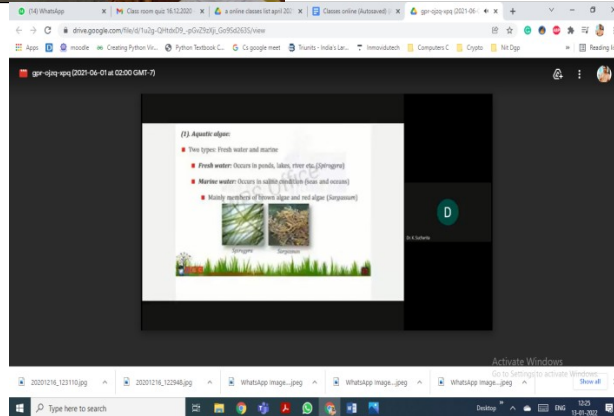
(14) WhatsApp × Class room quiz 16.12.2020 × a online classes list april 202 × Classes online (Autosaved) × gpr-ojzq-xpq (2021-06- ×

drive.google.com/file/d/1u2g-QHtdx09_-pGvZ9zfiji_Go95d2635/view

Apps moodle Creating Python Vir... Python Textbook C... Cs google meet Trunits - India's Lar... Innovidutech Computers C Crypto Nit Dgp » Reading list

gpr-ojzq-xpq (2021-06-01 at 02:00 GMT-7)

(1). Aquatic algae:

Two types: Fresh water and marine

Fresh water: Occurs in ponds, lakes, river etc. (Spirogyra)

Marine water: Occurs in saline condition (seas and oceans)

Mainly members of brown algae and red algae (Sargassum)

Spirogyra Sargassum

D

Dr. K. Sucharita

Activate Windows
Go to Settings to activate Windows.

20201216_123110.jpg 20201216_122948.jpg WhatsApp Image....jpeg WhatsApp Image....jpeg WhatsApp Image....jpeg Show all

Type here to search Desktop ENG 12:25 13-01-2022